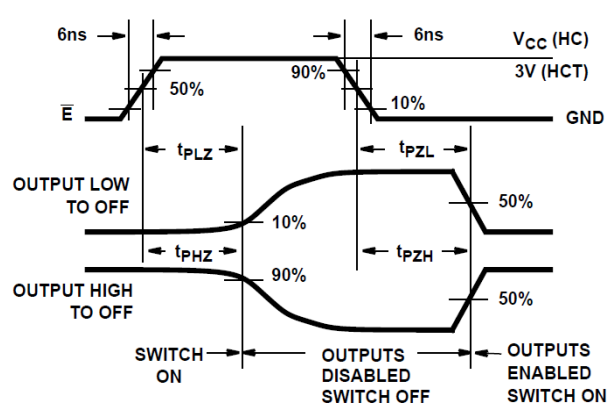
6ns

6ns

$V_{CC}$ (HC)

3V (HCT)

90%

50%

10%

$\overline{E}$

GND

$t_{PLZ}$

$t_{PZL}$

OUTPUT LOW TO OFF

50%

10%

$t_{PHZ}$

$t_{PZH}$

90%

OUTPUT HIGH TO OFF

50%

SWITCH ON

OUTPUTS DISABLED SWITCH OFF

OUTPUTS ENABLED SWITCH ON